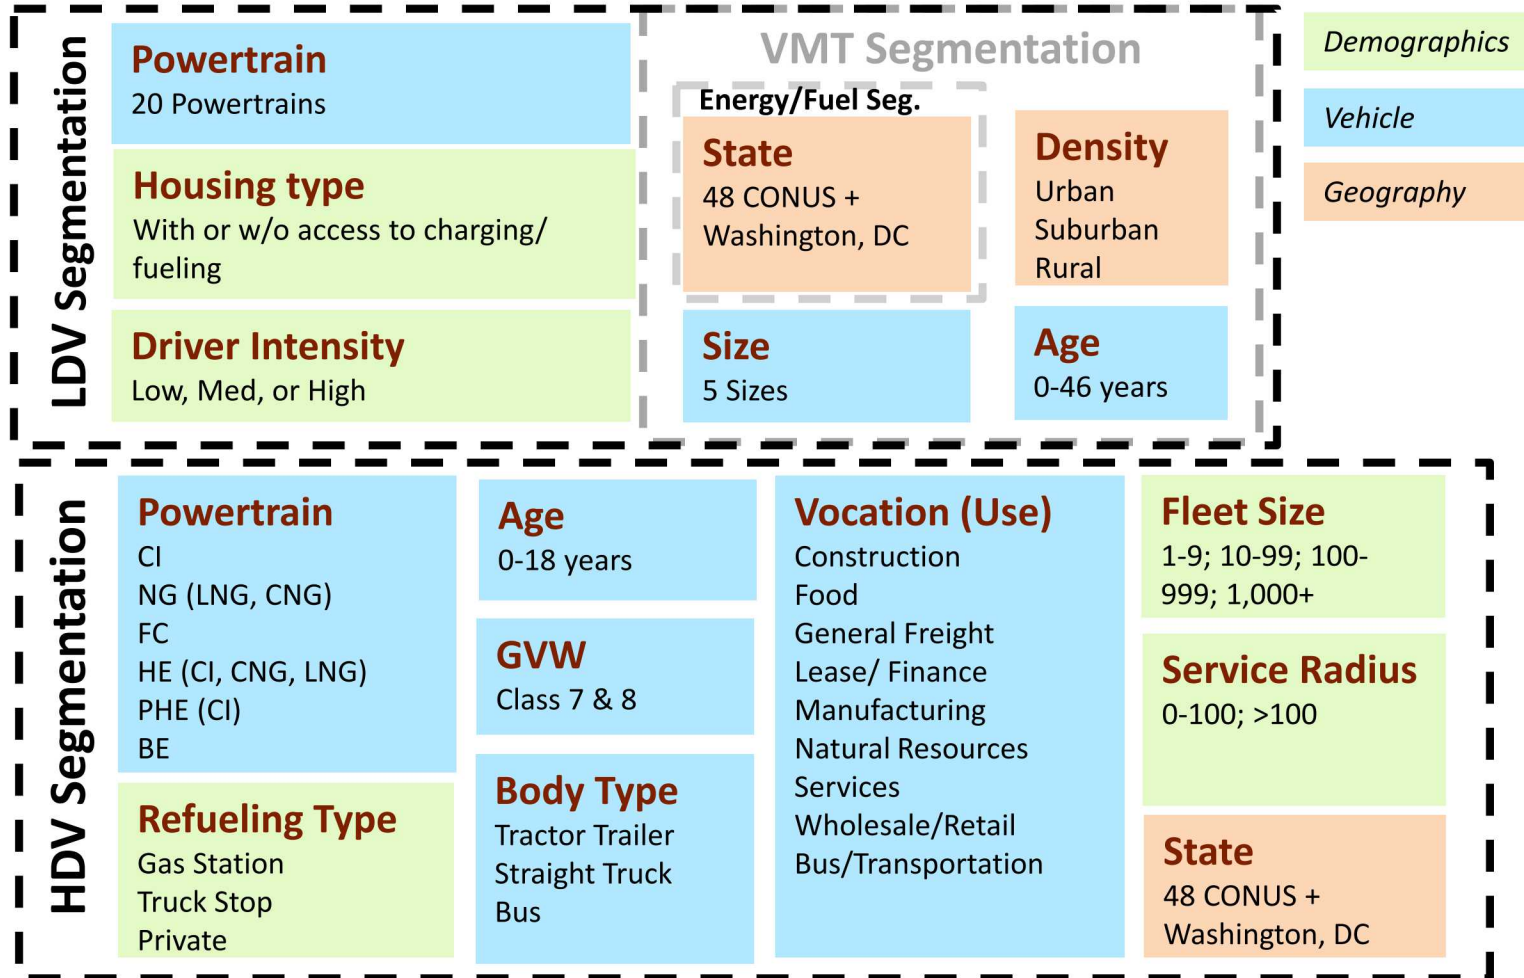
LDV Segmentation

Powertrain
20 Powertrains

Housing type
With or w/o access to charging/ fueling

Driver Intensity
Low, Med, or High

VMT Segmentation

Energy/Fuel Seg.

State
48 CONUS + Washington, DC

Density
Urban
Suburban
Rural

Size
5 Sizes

Age
0-46 years

Demographics

Vehicle

Geography

HDV Segmentation

Powertrain
CI
NG (LNG, CNG)
FC
HE (CI, CNG, LNG)
PHE (CI)
BE

Refueling Type
Gas Station
Truck Stop
Private

Age
0-18 years

GVW
Class 7 & 8

Body Type
Tractor Trailer
Straight Truck
Bus

Vocation (Use)
Construction
Food
General Freight
Lease/ Finance
Manufacturing
Natural Resources
Services
Wholesale/Retail
Bus/Transportation

Fleet Size
1-9; 10-99; 100-999; 1,000+

Service Radius
0-100; >100

State
48 CONUS + Washington, DC